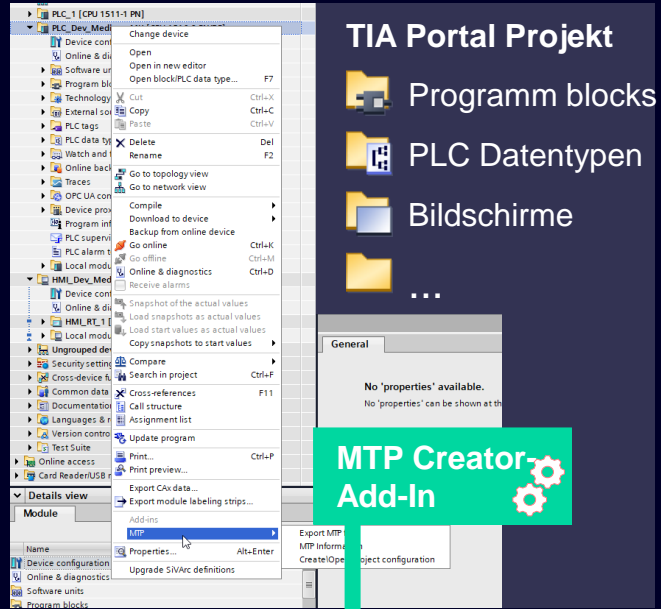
PLC_1 [CPU 1511-1 PN]
PLC_Dev_Medi
Device cont
Online & di
Software un
Program blo
Technology
External so
PLC tags
PLC data typ
Watch and f
Online back
Traces
OPC UA con
Device prox
Program inf
PLC supervi
PLC alarm t
Local modu
HMI_Dev_Med
Device cont
Online & di
HMI_RT_1 [
Local modu
Ungrouped dev
Security setting
Cross-device fu
Common data
Documentation
Languages & r
Version contro
Test Suite
Online access
Card Reader/USB r

Change device
Open
Open in new editor
Open block/PLC data type... F7
Cut Ctrl+X
Copy Ctrl+C
Paste Ctrl+V
Delete Del
Rename F2
Go to topology view
Go to network view
Compile
Download to device
Backup from online device
Go online Ctrl+K
Go offline Ctrl+M
Online & diagnostics Ctrl+D
Receive alarms
Snapshot of the actual values
Load snapshots as actual values
Load start values as actual values
Copy snapshots to start values
Compare
Search in project Ctrl+F
Cross-references F11
Call structure
Assignment list
Update program
Print... Ctrl+P
Print preview...
Export CAx data...
Export module labeling strips...
Add-ins
MTP
Properties... Alt+Enter
Upgrade SiVArc definitions

Export MTP
MTP Inform
Create\Ope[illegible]roject configuration

Details view
Module
Name
Device configuration
Online & diagnostics
Software units
Program blocks

TIA Portal Projekt
Programm blocks
PLC Datentypen
Bildschirme
...

General
No 'properties' available.
No 'properties' can be shown at th

MTP Creator-Add-In